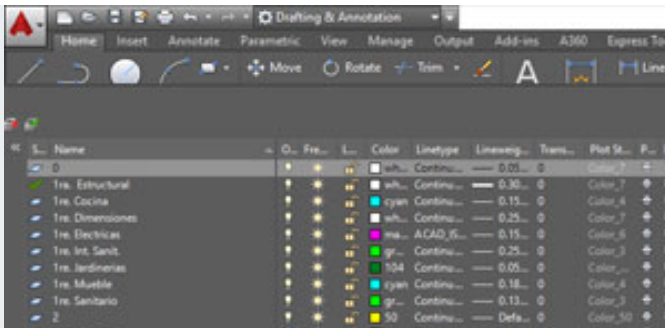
Drafting & Annotation

Home Insert Annotate Parametric View Manage Output Add-ins A360 Express To

Move Rotate Trim A Line

| S... | Name | O... | Fre... | L... | Color | Linetype | Lineweig... | Trans... | Plot St... | P... |
|---|---|---|---|---|---|---|---|---|---|---|
| | 0 | | | | wh... | Continu... | — 0.05... | 0 | Color_7 | |
| | 1re. Estructural | | | | wh... | Continu... | — 0.30... | 0 | Color_7 | |
| | 1re. Cocina | | | | cyan | Continu... | — 0.15... | 0 | Color_4 | |
| | 1re. Dimensiones | | | | wh... | Continu... | — 0.25... | 0 | Color_7 | |
| | 1re. Electricas | | | | ma... | ACAD_IS... | — 0.15... | 0 | Color_6 | |
| | 1re. Int. Sanit. | | | | gr... | Continu... | — 0.25... | 0 | Color_3 | |
| | 1re. Jardinerias | | | | 104 | Continu... | — 0.05... | 0 | Color_... | |
| | 1re. Mueble | | | | cyan | Continu... | — 0.18... | 0 | Color_4 | |
| | 1re. Sanitario | | | | gr... | Continu... | — 0.13... | 0 | Color_3 | |
| | 2 | | | | 50 | Continu... | — Defa... | 0 | Color_50 | |